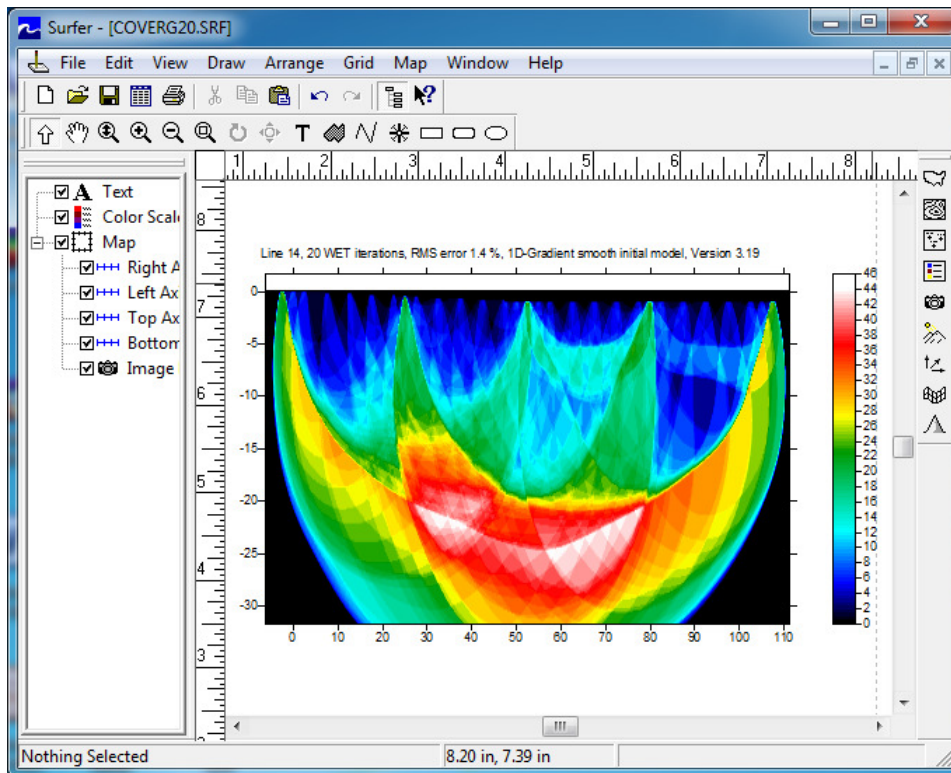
Surfer - [COVERG20.SRF]

File Edit View Draw Arrange Grid Map Window Help

T

Text
Color Scal
Map
Right A
Left Ax
Top Ax
Bottom
Image

1 2 3 4 5 6 7 8

8
7
6
5
4
3

Line 14, 20 WET iterations, RMS error 1.4 %, 1D-Gradient smooth initial model, Version 3.19

0
-5
-10
-15
-20
-25
-30

0 10 20 30 40 50 60 70 80 90 100 110

46
44
42
40
38
36
34
32
30
28
26
24
22
20
18
16
14
12
10
8
6
4
2
0

Nothing Selected
8.20 in, 7.39 in